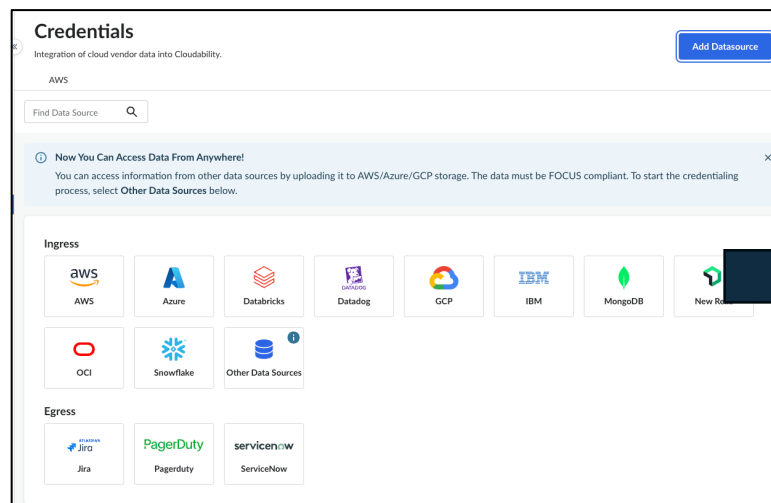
Credentials
Integration of cloud vendor data into Cloudability.

Add Datasource

AWS

Find Data Source

Now You Can Access Data From Anywhere!
You can access information from other data sources by uploading it to AWS/Azure/GCP storage. The data must be FOCUS compliant. To start the credentialing process, select Other Data Sources below.

×

Ingress

aws
AWS

Azure

Databricks

DATADOG
Datadog

GCP

IBM
IBM

MongoDB

New Re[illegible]

OCI

Snowflake

Other Data Sources

Egress

ATLASSIAN
Jira
Jira

PagerDuty
Pagerduty

servicenow
ServiceNow